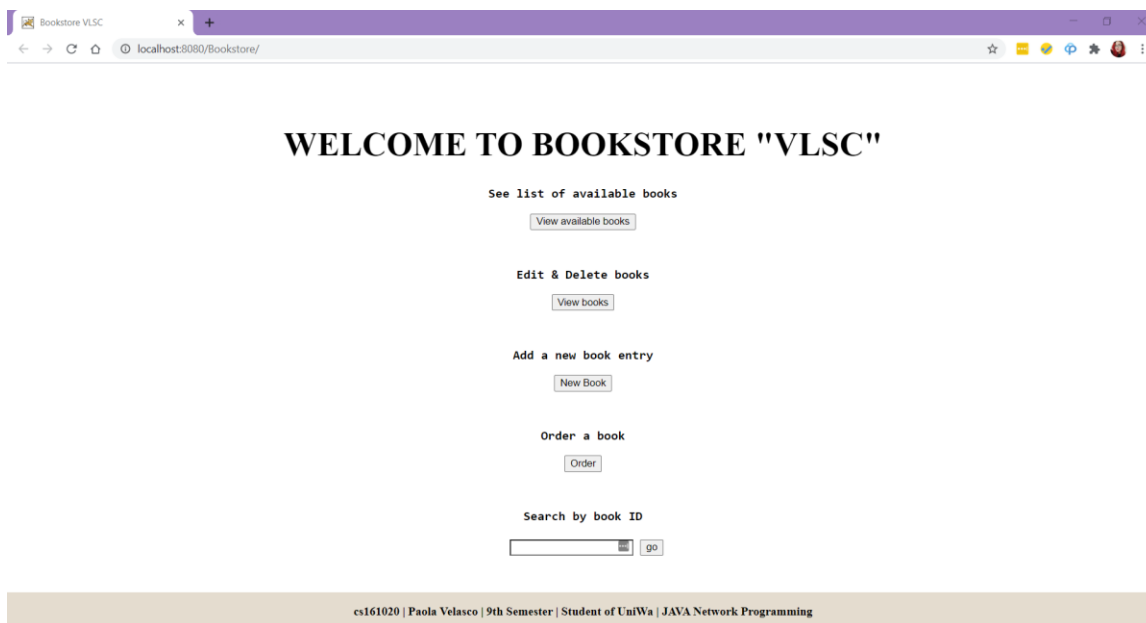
Bookstore VLSC

localhost:8080/Bookstore/

WELCOME TO BOOKSTORE "VLSC"

See list of available books

View available books

Edit & Delete books

View books

Add a new book entry

New Book

Order a book

Order

Search by book ID

go

cs161020 | Paola Velasco | 9th Semester | Student of UniWa | JAVA Network Programming